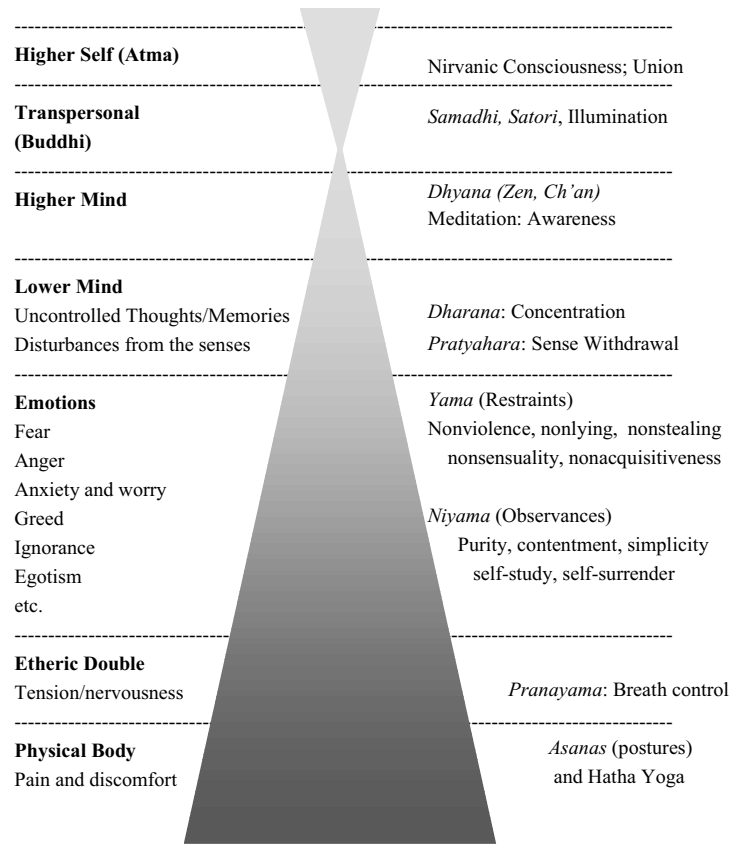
**Higher Self (Atma)**

Nirvanic Consciousness; Union

**Transpersonal (Buddhi)**

*Samadhi, Satori*, Illumination

**Higher Mind**

*Dhyana (Zen, Ch'an)*
Meditation: Awareness

**Lower Mind**
Uncontrolled Thoughts/Memories
Disturbances from the senses

*Dharana*: Concentration
*Pratyahara*: Sense Withdrawal

**Emotions**
Fear
Anger
Anxiety and worry
Greed
Ignorance
Egotism
etc.

*Yama* (Restraints)
Nonviolence, nonlying, nonstealing nonsensuality, nonacquisitiveness

*Niyama* (Observances)
Purity, contentment, simplicity self-study, self-surrender

**Etheric Double**
Tension/nervousness

*Pranayama*: Breath control

**Physical Body**
Pain and discomfort

*Asanas* (postures) and Hatha Yoga